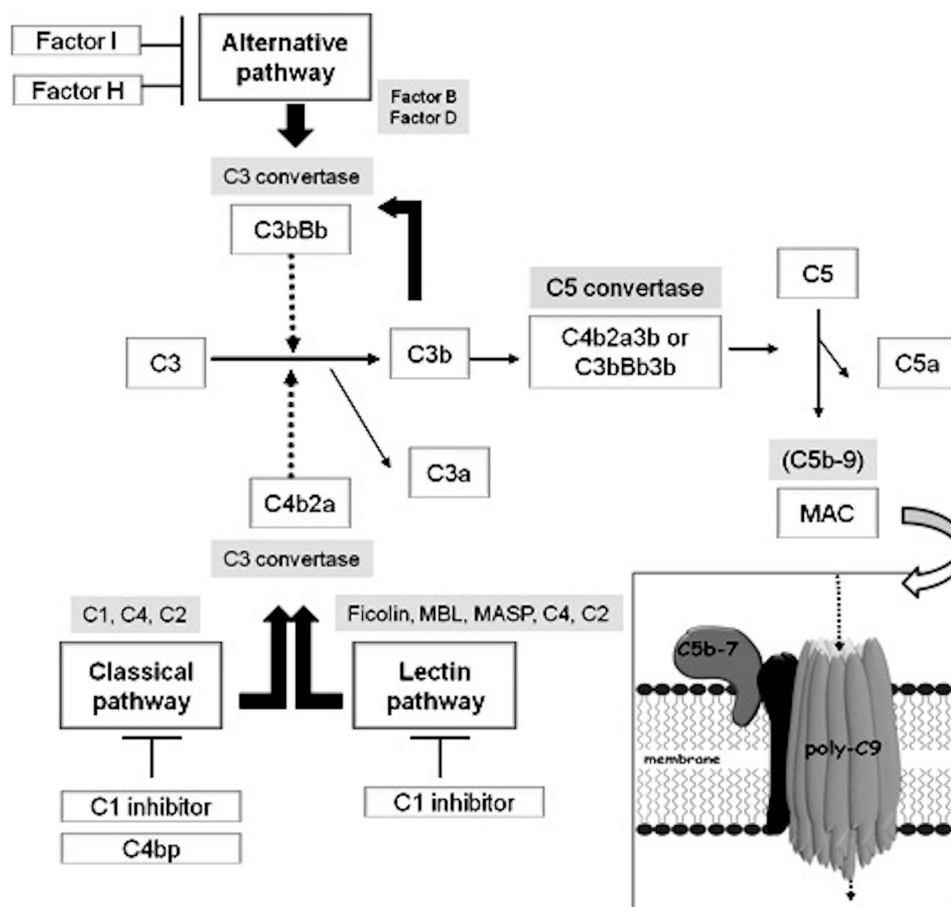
Factor I

Factor H

Alternative pathway

Factor B
Factor D

C3 convertase

C3bBb

C3

C3b

C5 convertase

C4b2a3b or C3bBb3b

C5

C5a

C3a

C4b2a

(C5b-9)

MAC

C3 convertase

C1, C4, C2

Ficolin, MBL, MASP, C4, C2

Classical pathway

Lectin pathway

C1 inhibitor

C4bp

C1 inhibitor

C5b-7

membrane

poly-C9